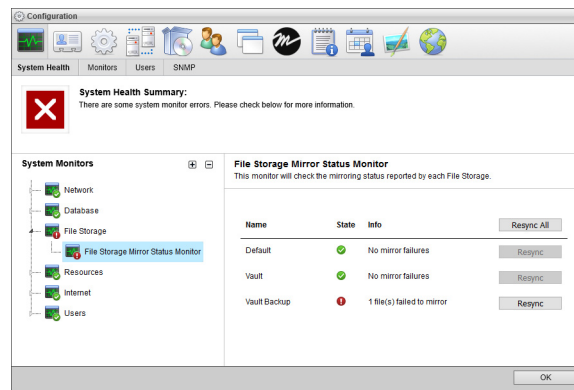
Configuration

System Health | Monitors | Users | SNMP

System Health Summary:
There are some system monitor errors. Please check below for more information.

System Monitors

Network
Database
File Storage
File Storage Mirror Status Monitor
Resources
Internet
Users

File Storage Mirror Status Monitor
This monitor will check the mirroring status reported by each File Storage.

| Name | State | Info | Resync All |
|---|---|---|---|
| Default | | No mirror failures | Resync |
| Vault | | No mirror failures | Resync |
| Vault Backup | | 1 file(s) failed to mirror | Resync |

OK